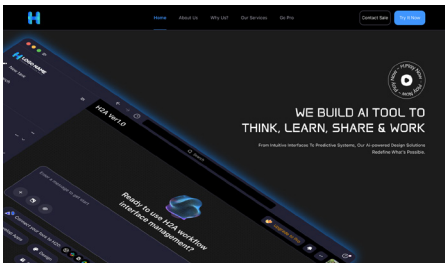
Home About Us Why Us? Our Services Go Pro

Contact Sale Try It Now

H2A Ver1.0

Ready to use H2A workflow interface management?

WE BUILD AI TOOL TO THINK, LEARN, SHARE & WORK

From Intuitive Interfaces To Predictive Systems, Our AI-powered Design Solutions Redefine What's Possible.